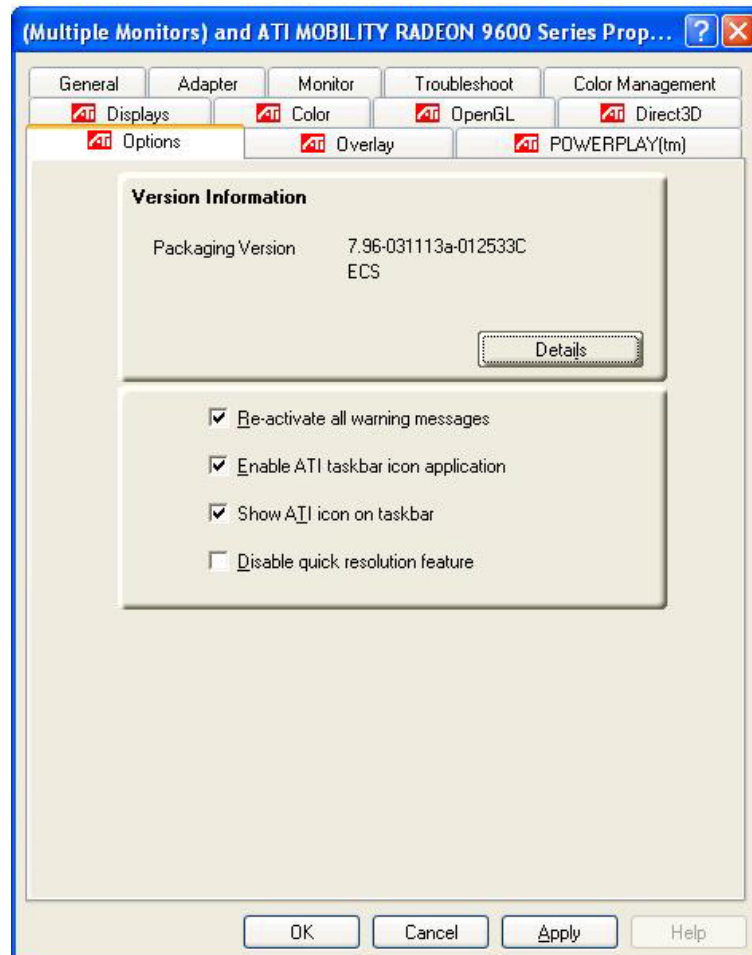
(Multiple Monitors) and ATI MOBILITY RADEON 9600 Series Prop...

General | Adapter | Monitor | Troubleshoot | Color Management
ATI Displays | ATI Color | ATI OpenGL | ATI Direct3D
ATI Options | ATI Overlay | ATI POWERPLAY(tm)

Version Information

Packaging Version 7.96-031113a-012533C ECS

Details

☑ Re-activate all warning messages

☑ Enable ATI taskbar icon application

☑ Show ATI icon on taskbar

☐ Disable quick resolution feature

OK | Cancel | Apply | Help